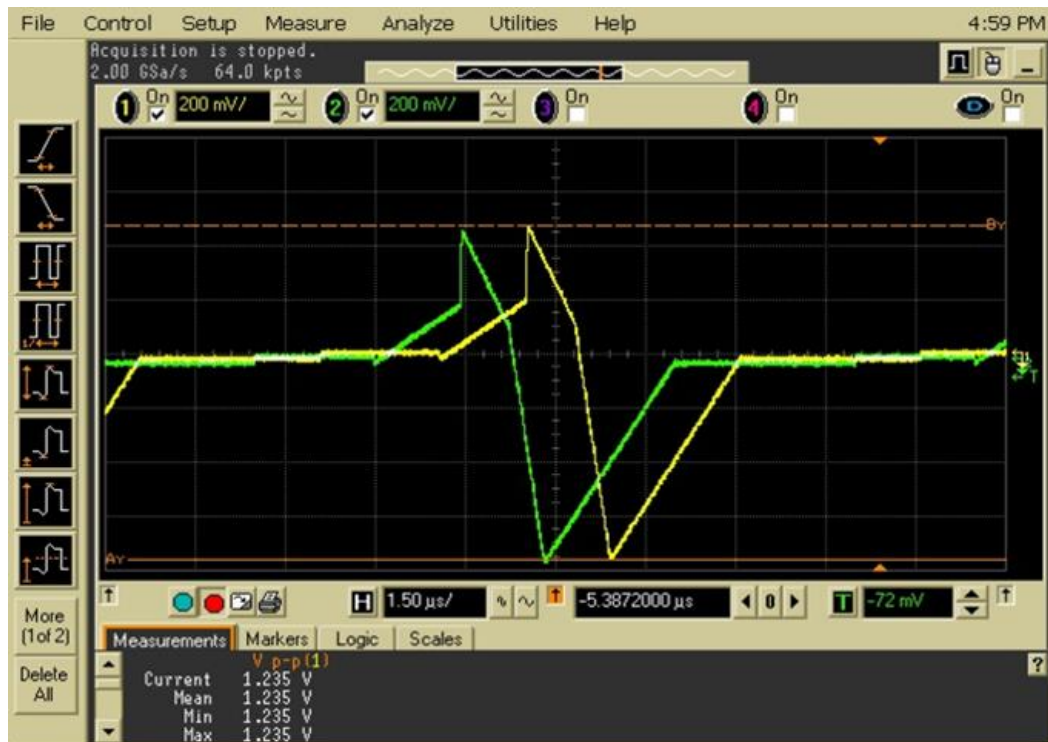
File Control Setup Measure Analyze Utilities Help 4:59 PM

Acquisition is stopped.
2.00 GSa/s 64.0 kpts

1 On 200 mV/ 2 On 200 mV/ 3 On 4 On On

BY

AY

More (1of 2)

Delete All

H 1.50 µs/ -5.3872000 µs 0 T -72 mV

Measurements Markers Logic Scales

V p-p(1)
Current 1.235 V
Mean 1.235 V
Min 1.235 V
Max 1.235 V

?